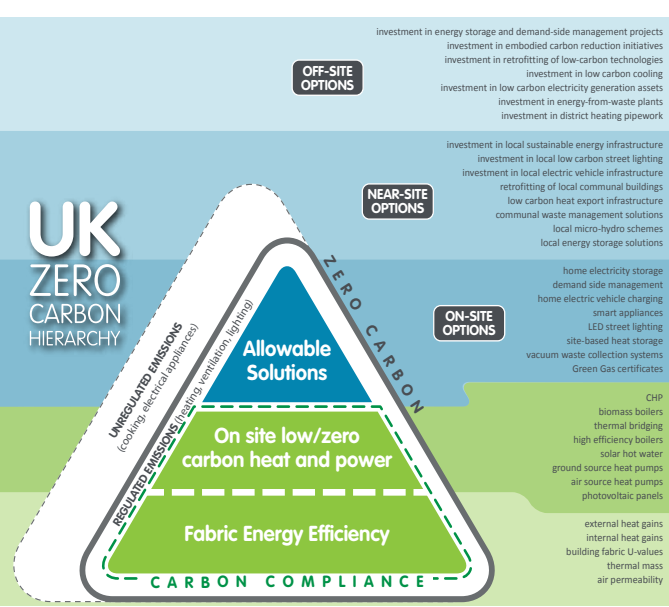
UK
ZERO
CARBON
HIERARCHY

OFF-SITE OPTIONS

investment in energy storage and demand-side management projects
investment in embodied carbon reduction initiatives
investment in retrofitting of low-carbon technologies
investment in low carbon cooling
investment in low carbon electricity generation assets
investment in energy-from-waste plants
investment in district heating pipework

NEAR-SITE OPTIONS

investment in local sustainable energy infrastructure
investment in local low carbon street lighting
investment in local electric vehicle infrastructure
retrofitting of local communal buildings
low carbon heat export infrastructure
communal waste management solutions
local micro-hydro schemes
local energy storage solutions

ON-SITE OPTIONS

home electricity storage
demand side management
home electric vehicle charging
smart appliances
LED street lighting
site-based heat storage
vacuum waste collection systems
Green Gas certificates

CHP
biomass boilers
thermal bridging
high efficiency boilers
solar hot water
ground source heat pumps
air source heat pumps
photovoltaic panels

external heat gains
internal heat gains
building fabric U-values
thermal mass
air permeability

UNREGULATED EMISSIONS (cooking, electrical appliances)

REGULATED EMISSIONS (heating, ventilation, lighting)

ZERO CARBON

Allowable Solutions

On site low/zero carbon heat and power

Fabric Energy Efficiency

CARBON COMPLIANCE